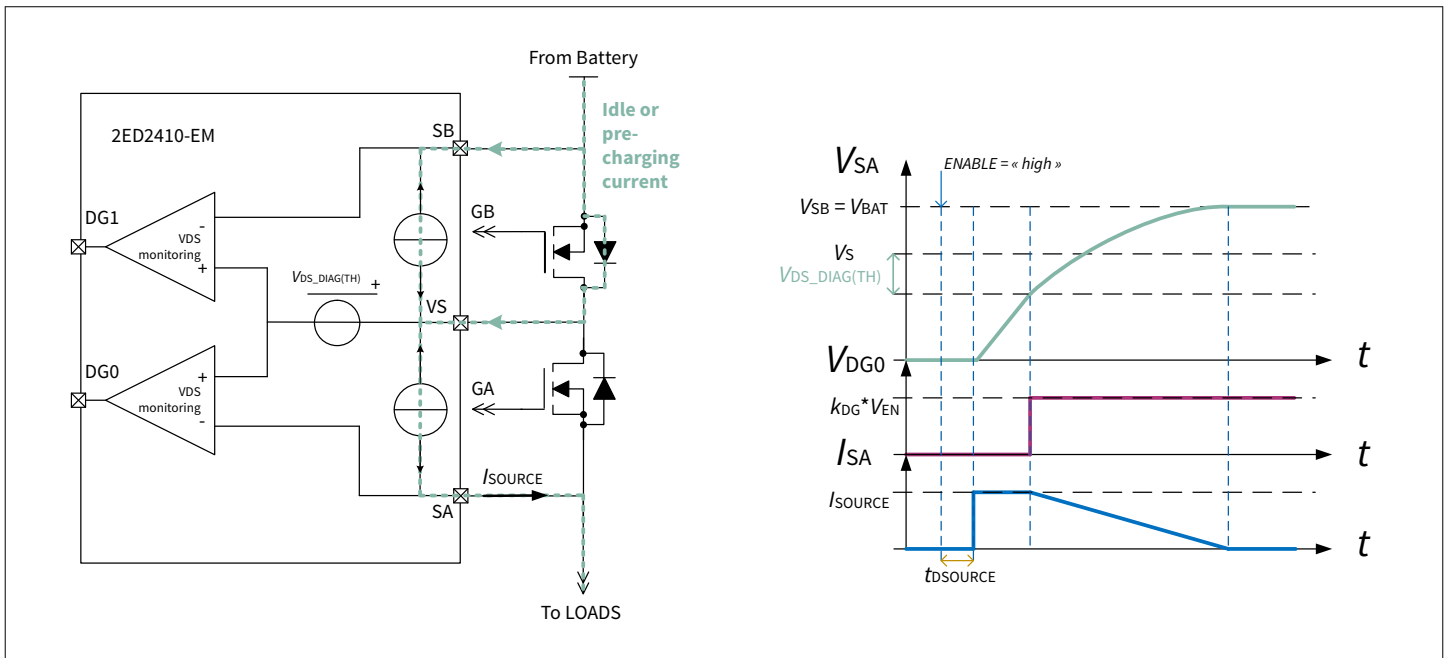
From Battery

Idle or pre-charging current

2ED2410-EM

SB

DG1

VDS monitoring

GB

$V_{DS\_DIAG(TH)}$

VS

DG0

VDS monitoring

GA

$I_{SOURCE}$

SA

To LOADS

$V_{SA}$

ENABLE = « high »

$V_{SB} = V_{BAT}$

$V_S$

$V_{DS\_DIAG(TH)}$

$V_{DG0}$

$t$

$k_{DG}*V_{EN}$

$I_{SA}$

$t$

$I_{SOURCE}$

$t$

$t_{DSOURCE}$